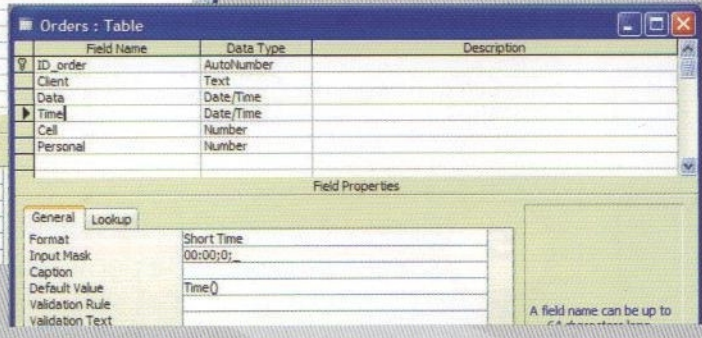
Orders : Table

| Field Name | Data Type | Description |
|---|---|---|
| ID_order | AutoNumber | |
| Client | Text | |
| Data | Date/Time | |
| Time | Date/Time | |
| Cell | Number | |
| Personal | Number | |

Field Properties

General Lookup

| | |
|---|---|
| Format | Short Time |
| Input Mask | 00:00;0;_ |
| Caption | |
| Default Value | Time() |
| Validation Rule | |
| Validation Text | |

A field name can be up to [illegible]